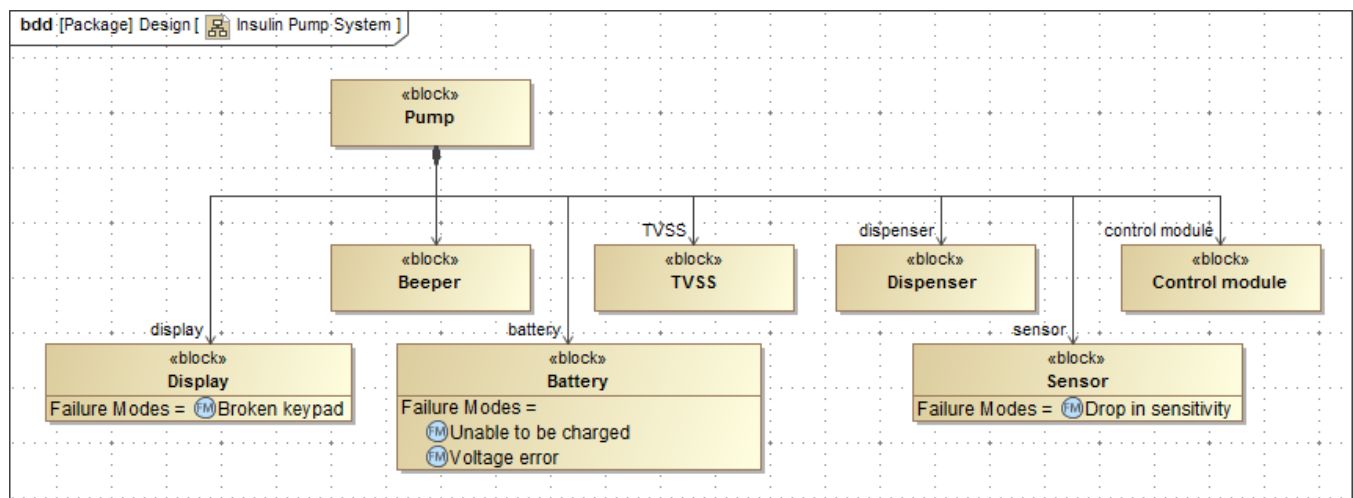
bdd [Package] Design [ Insulin Pump System ]

«block»
Pump

TVSS

dispenser

control module

«block»
Beeper

«block»
TVSS

«block»
Dispenser

«block»
Control module

display

battery

sensor

«block»
Display
Failure Modes = FM Broken keypad

«block»
Battery
Failure Modes =
FM Unable to be charged
FM Voltage error

«block»
Sensor
Failure Modes = FM Drop in sensitivity